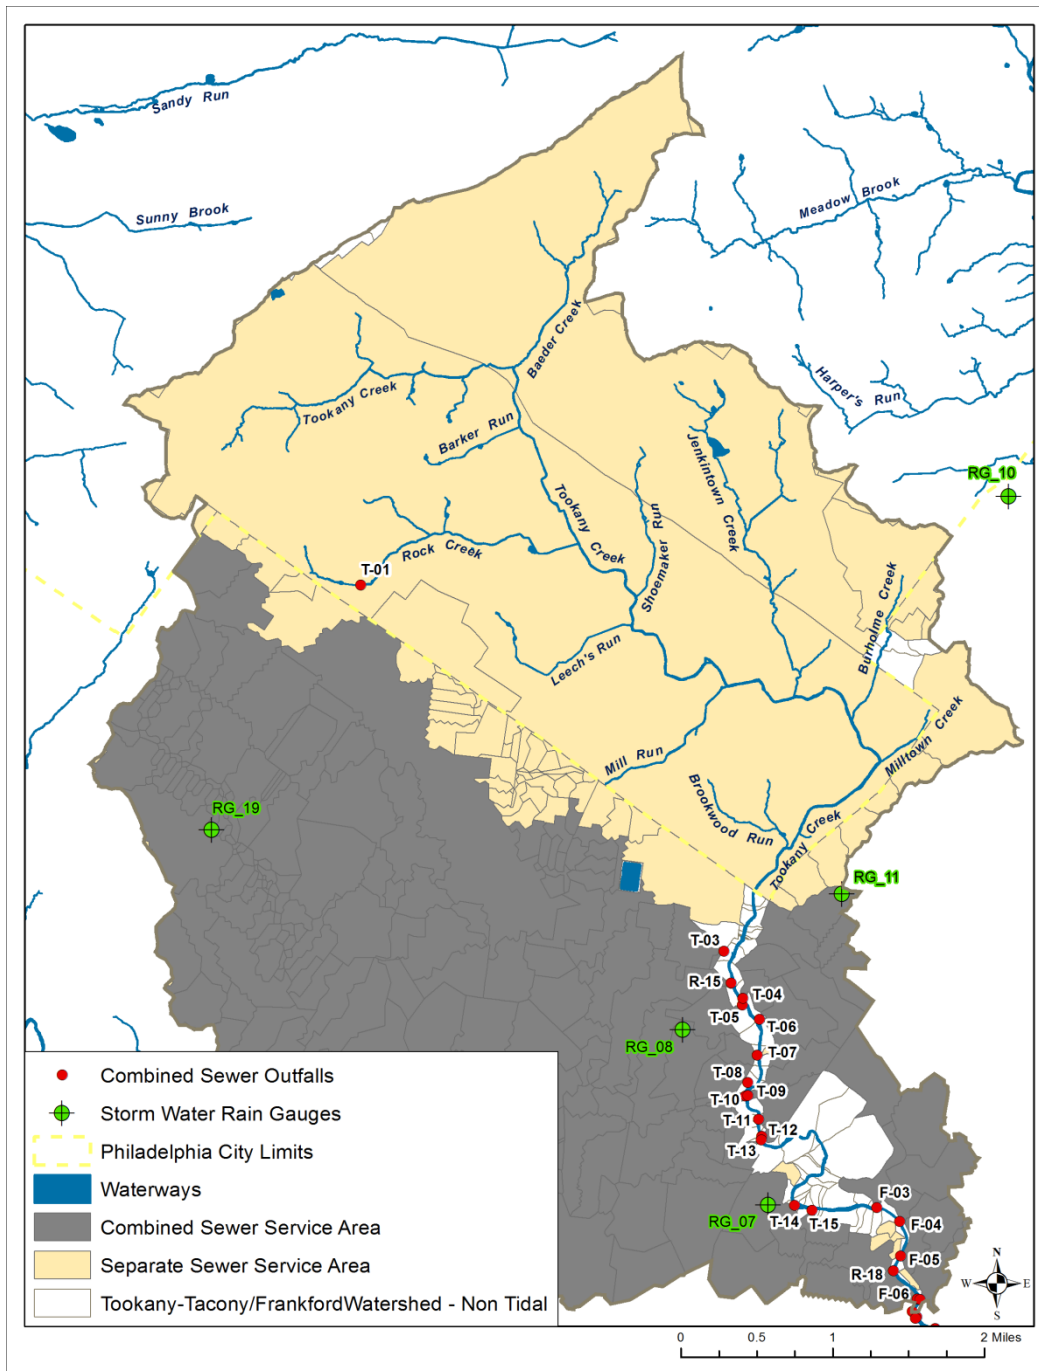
Sandy Run
Sunny Brook
Meadow Brook
Harper's Run
Baeder Creek
Tookany Creek
Barker Run
Jenkintown Creek
Tookany Creek
Shoemaker Run
Rock Creek
T-01
RG_10
Leech's Run
Burholme Creek
Milltown Creek
Mill Run
Brookwood Run
Tookany Creek
RG_19
RG_11
T-03
R-15
T-04
T-05
T-06
RG_08
T-07
T-08
T-09
T-10
T-11
T-12
T-13
F-03
RG_07
T-14
T-15
F-04
F-05
R-18
F-06

Combined Sewer Outfalls
Storm Water Rain Gauges
Philadelphia City Limits
Waterways
Combined Sewer Service Area
Separate Sewer Service Area
Tookany-Tacony/FrankfordWatershed - Non Tidal

N
W
E
S
0 0.5 1 2 Miles